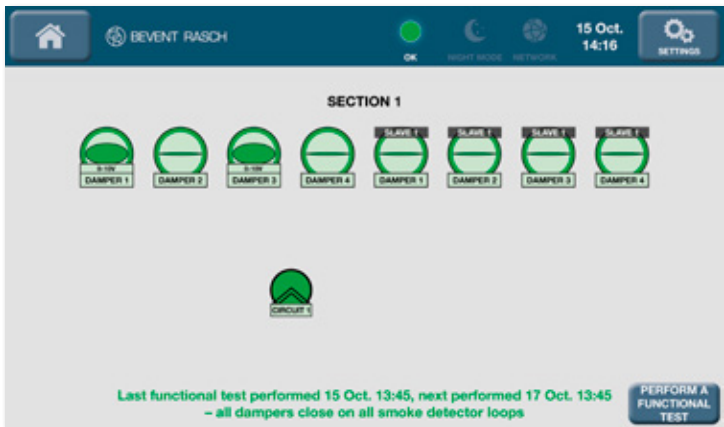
BEVENT RASCH

OK

NIGHT MODE

NETWORK

15 Oct.
14:16

SETTINGS

SECTION 1

0-10V
DAMPER 1

DAMPER 2

0-10V
DAMPER 3

DAMPER 4

SLAVE 1
DAMPER 1

SLAVE 1
DAMPER 2

SLAVE 1
DAMPER 3

SLAVE 1
DAMPER 4

CIRCUIT 1

Last functional test performed 15 Oct. 13:45, next performed 17 Oct. 13:45
– all dampers close on all smoke detector loops

PERFORM A FUNCTIONAL TEST